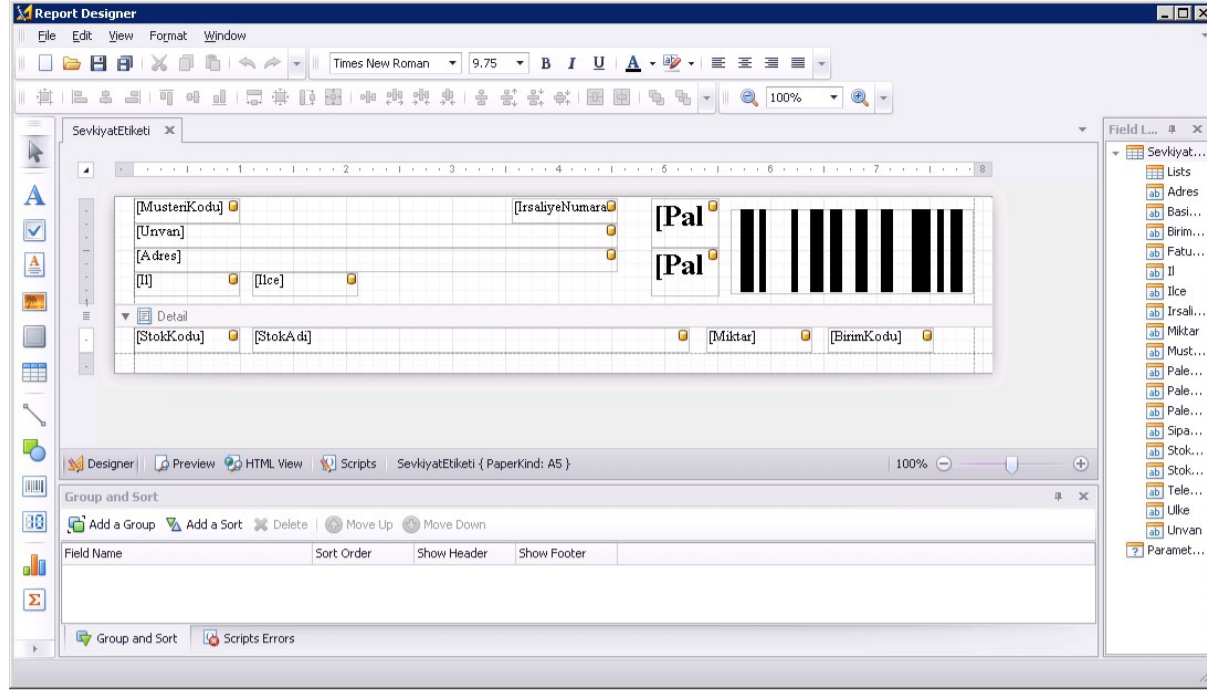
Report Designer

File Edit View Format Window

Times New Roman 9.75 B I U A

100%

SevkiyatEtiketi ×

1 2 3 4 5 6 7 8

[MusteriKodu] [IrsaliyeNumara
[Unvan]
[Adres]
[Il] [Ilce]
[Pal
[Pal

Detail

[StokKodu] [StokAdi] [Miktar] [BirimKodu]

Designer Preview HTML View Scripts SevkiyatEtiketi { PaperKind: A5 } 100%

Group and Sort

Add a Group Add a Sort Delete Move Up Move Down

| Field Name | Sort Order | Show Header | Show Footer |
|---|---|---|---|
| | | | |

Group and Sort Scripts Errors

Field L...

Sevkiyat...
Lists
Adres
Basi...
Birim...
Fatu...
Il
Ilce
Irsali...
Miktar
Must...
Pale...
Pale...
Pale...
Sipa...
Stok...
Stok...
Tele...
Ulke
Unvan
Paramet...